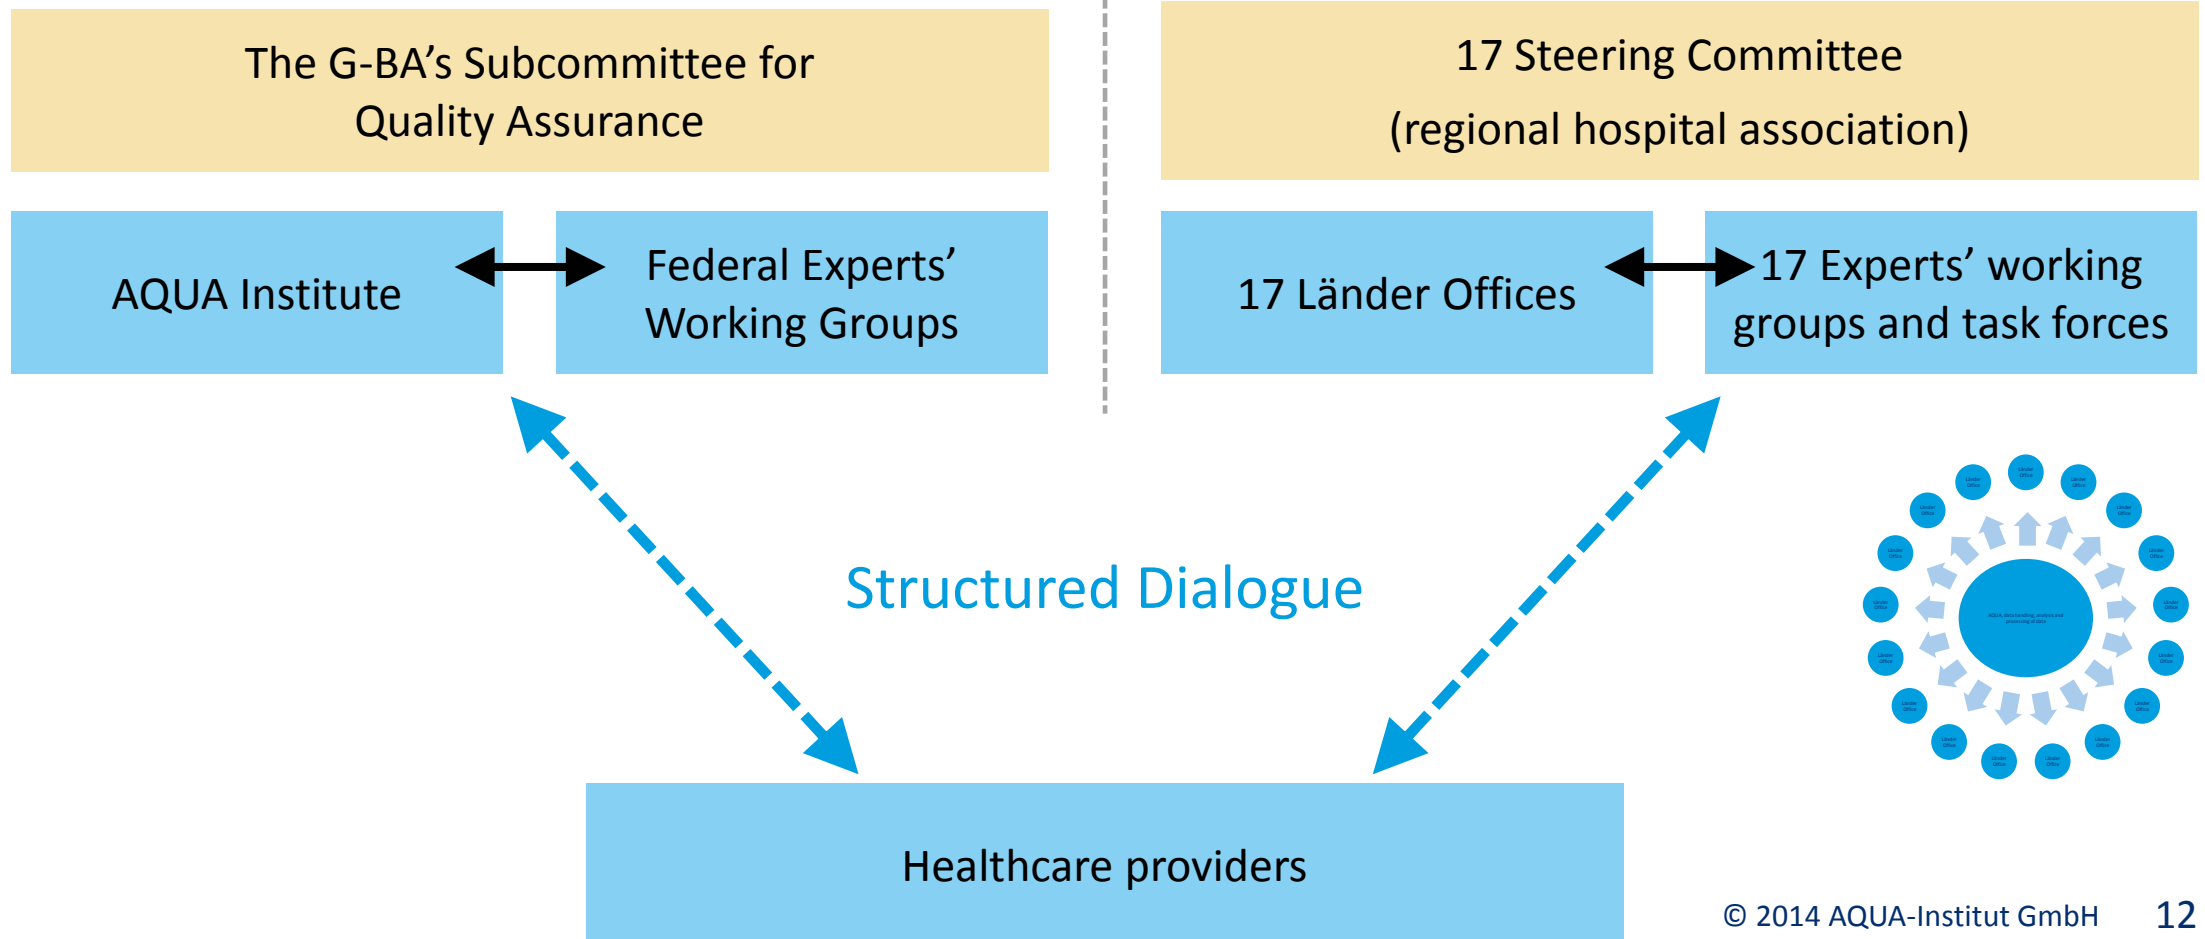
The G-BA's Subcommittee for Quality Assurance

17 Steering Committee
(regional hospital association)

AQUA Institute

Federal Experts' Working Groups

17 Länder Offices

17 Experts' working groups and task forces

Structured Dialogue

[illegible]

Healthcare providers

© 2014 AQUA-Institut GmbH

12